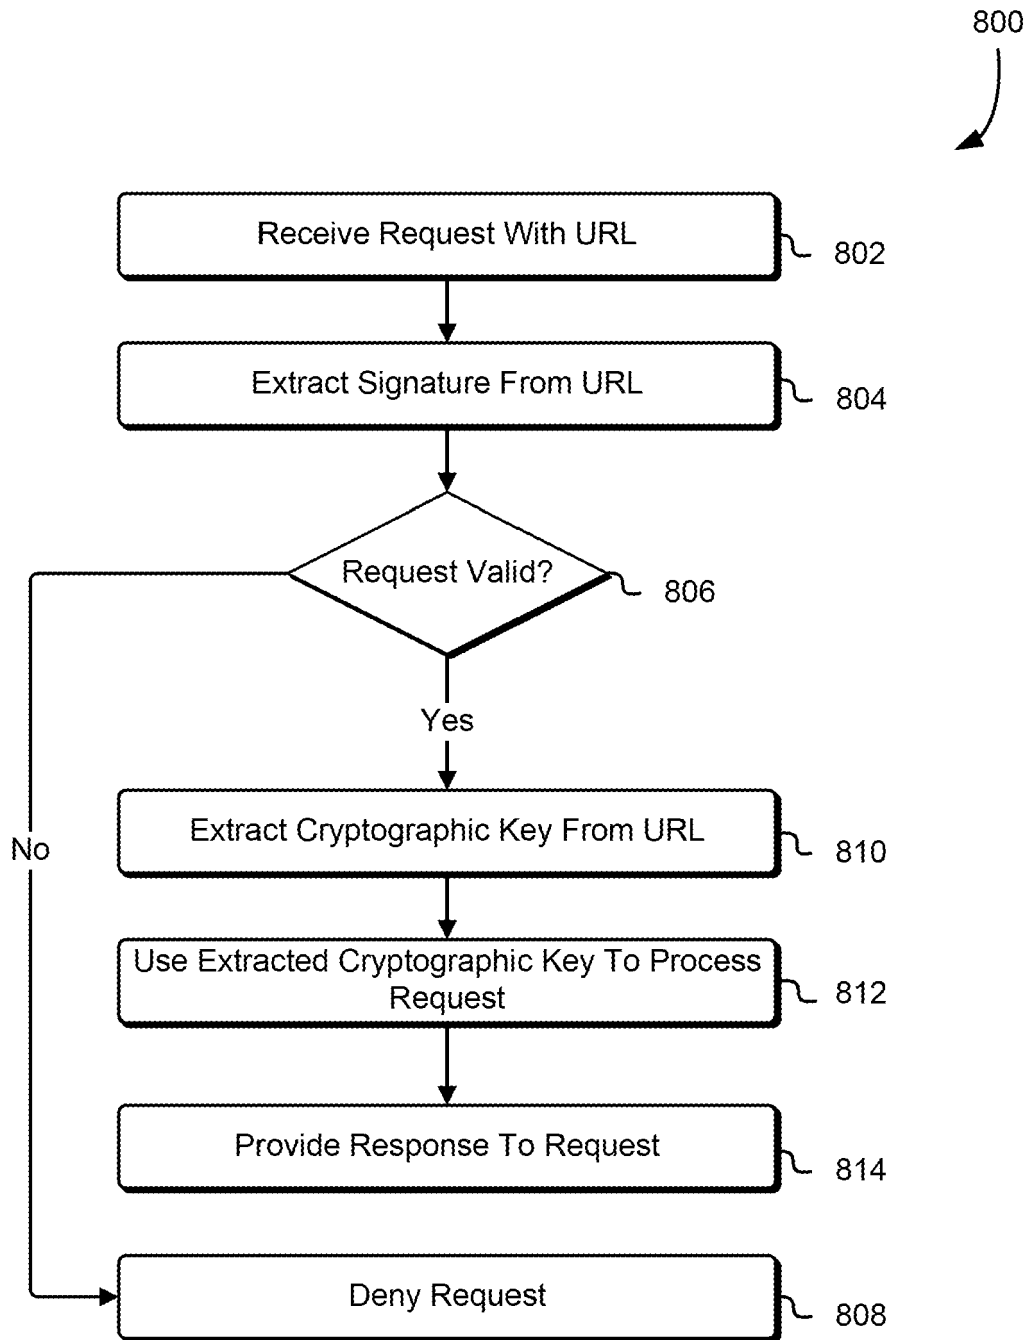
800

Receive Request With URL
802

Extract Signature From URL
804

Request Valid?
806

Yes

No

Extract Cryptographic Key From URL
810

Use Extracted Cryptographic Key To Process Request
812

Provide Response To Request
814

Deny Request
808